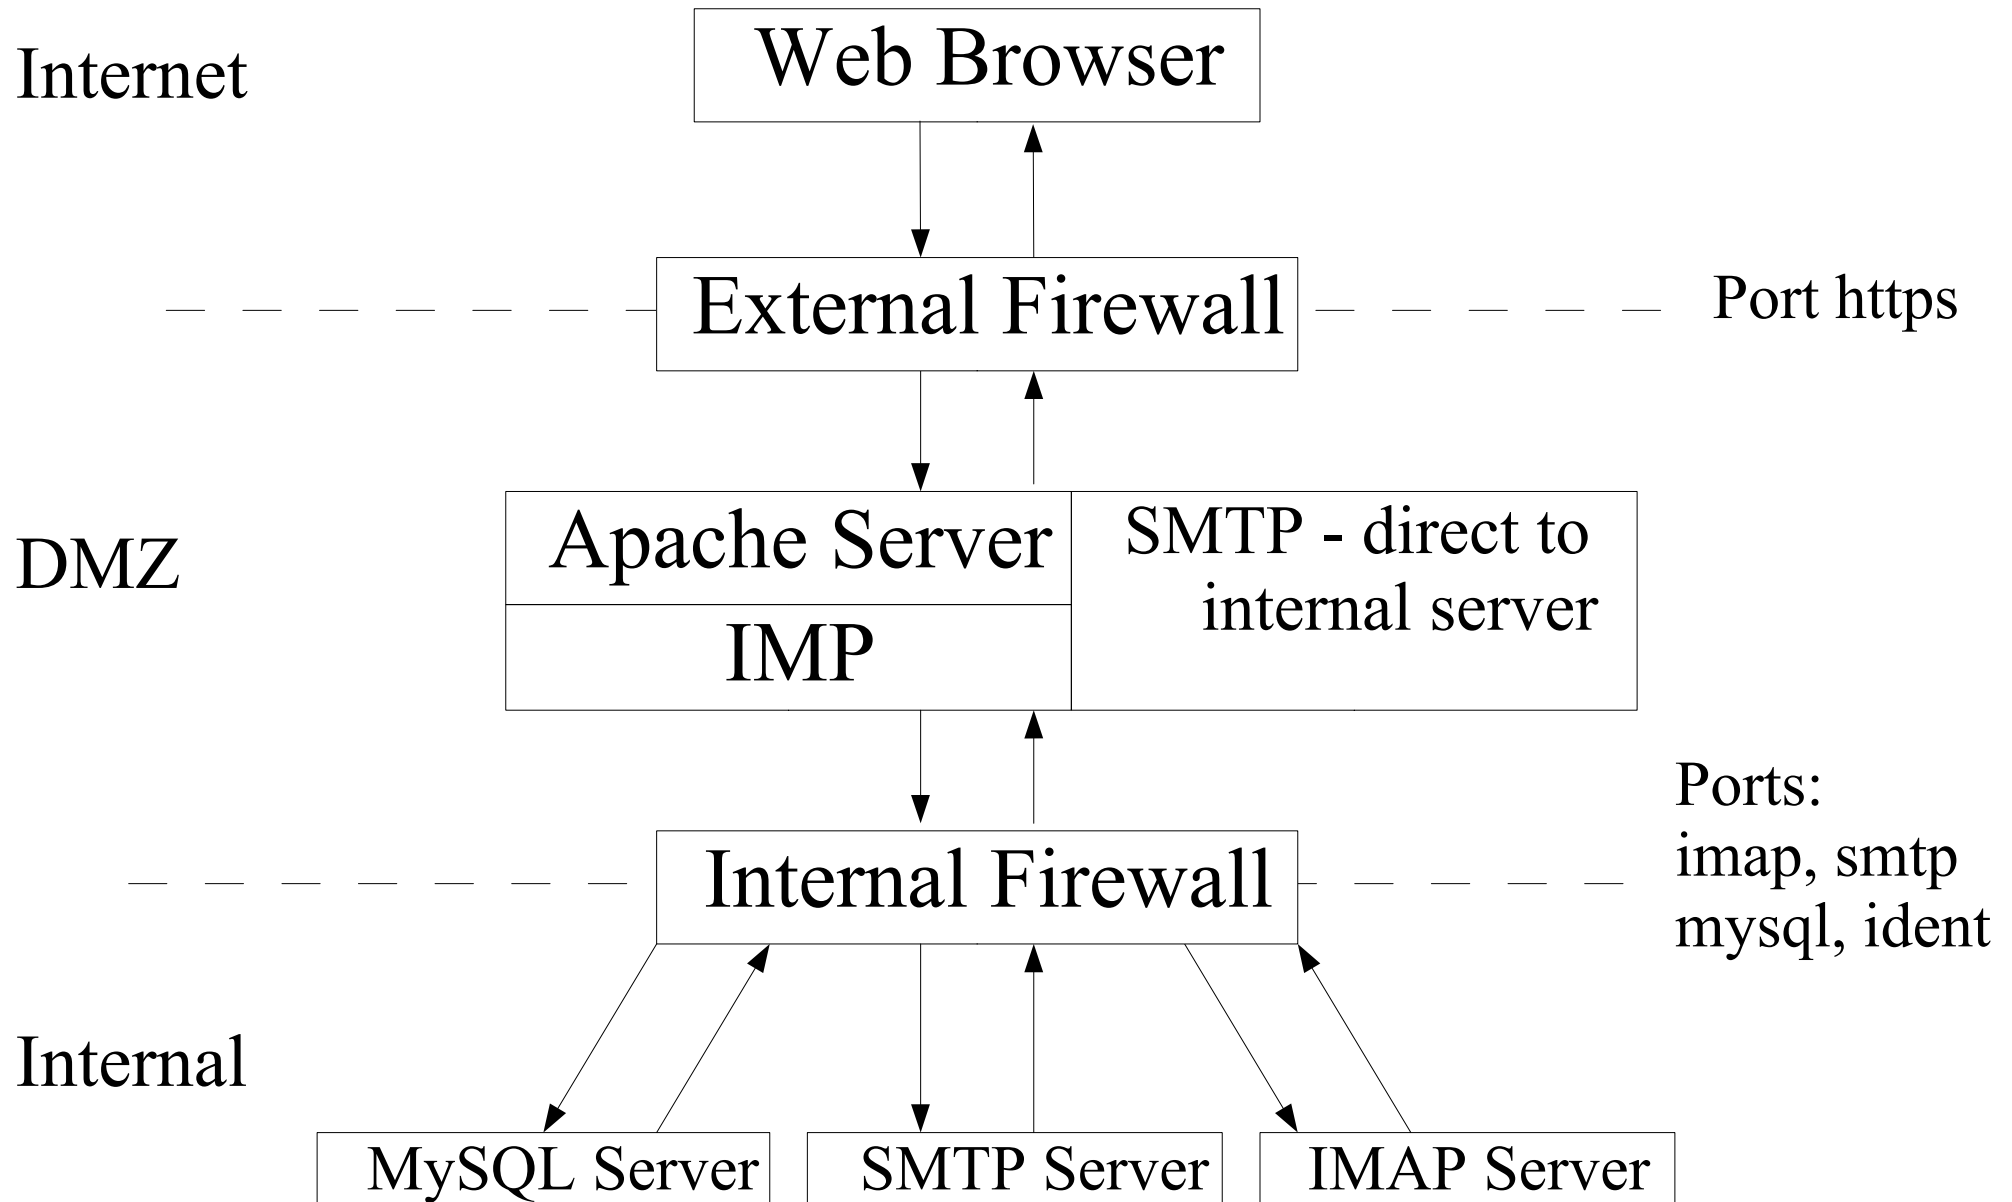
Internet

Web Browser

External Firewall

Port https

DMZ

Apache Server

IMP

SMTP - direct to internal server

Ports: imap, smtp mysql, ident

Internal Firewall

Internal

MySQL Server

SMTP Server

IMAP Server